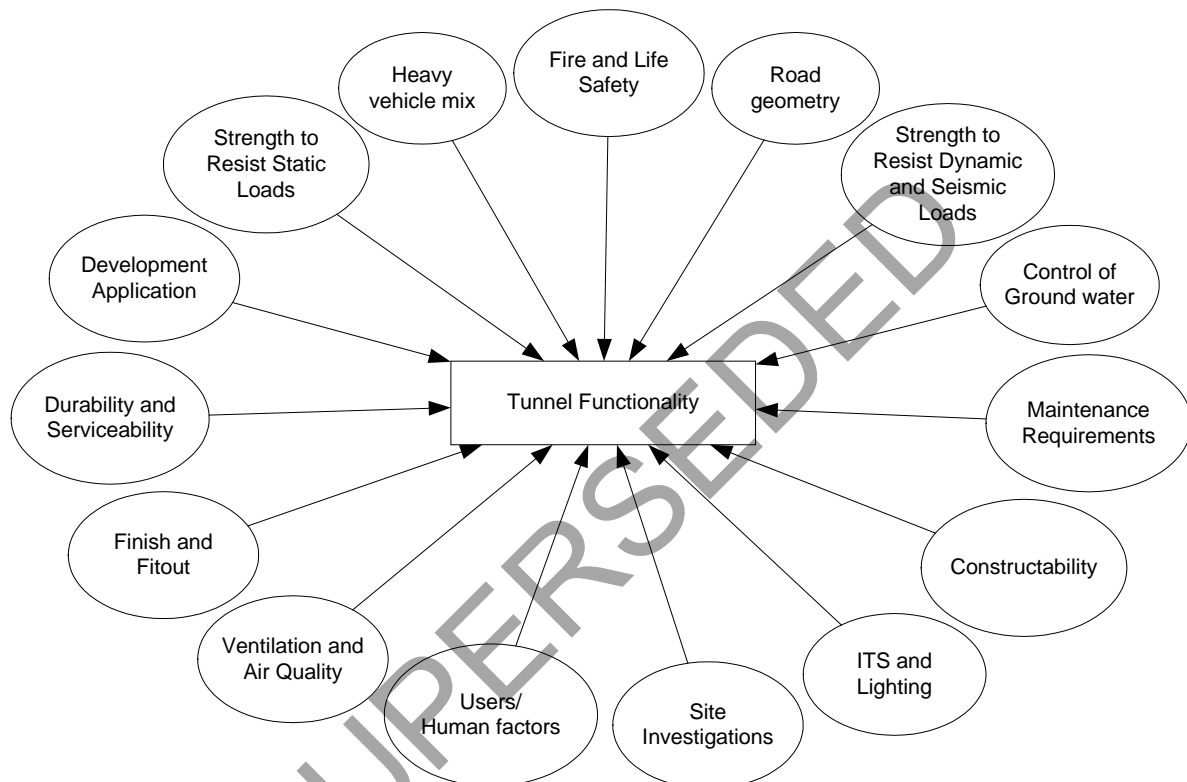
Heavy vehicle mix

Fire and Life Safety

Road geometry

Strength to Resist Static Loads

Strength to Resist Dynamic and Seismic Loads

Development Application

Control of Ground water

Durability and Serviceability

Tunnel Functionality

Maintenance Requirements

Finish and Fitout

Constructability

Ventilation and Air Quality

ITS and Lighting

Users/ Human factors

Site Investigations

SUPERSEDED